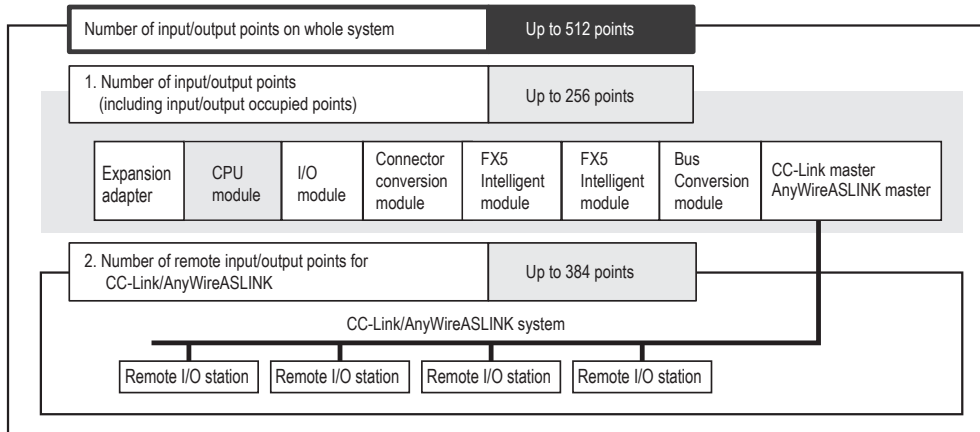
Number of input/output points on whole system | Up to 512 points

1. Number of input/output points (including input/output occupied points) | Up to 256 points

Expansion adapter
CPU module
I/O module
Connector conversion module
FX5 Intelligent module
FX5 Intelligent module
Bus Conversion module
CC-Link master AnyWireASLINK master

2. Number of remote input/output points for CC-Link/AnyWireASLINK | Up to 384 points

CC-Link/AnyWireASLINK system

Remote I/O station
Remote I/O station
Remote I/O station
Remote I/O station